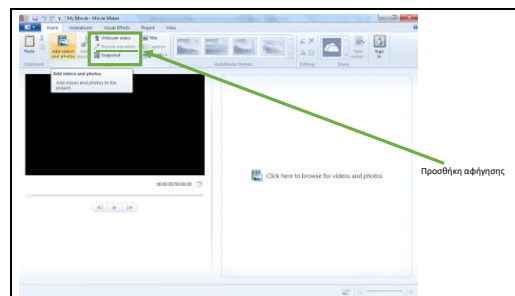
My Movie - Movie Maker

Home
Animations
Visual Effects
Project
View

Paste
Add videos and photos
Webcam video
Record narration
Snapshot
Title
Caption
Clipboard
AutoMovie themes
Editing
Share
Save movie
Sign in

Add videos and photos
Add videos and photos to the project.

00:00.00/00:00.00

Click here to browse for videos and photos

Προσθήκη αφήγησης